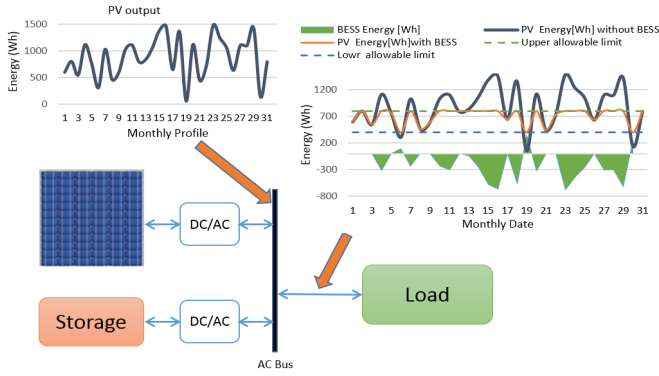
PV output

1500
1000
500
0

Energy (Wh)

1 3 5 7 9 11 13 15 17 19 21 23 25 27 29 31
Monthly Profile

BESS Energy [Wh]
PV Energy[Wh] without BESS
PV Energy[Wh]with BESS
Upper allowable limit
Lowr allowable limit

1200
700
200
-300
-800

Energy (Wh)

1 3 5 7 9 11 13 15 17 19 21 23 25 27 29 31
Monthly Date

DC/AC

DC/AC

Storage

Load

AC Bus